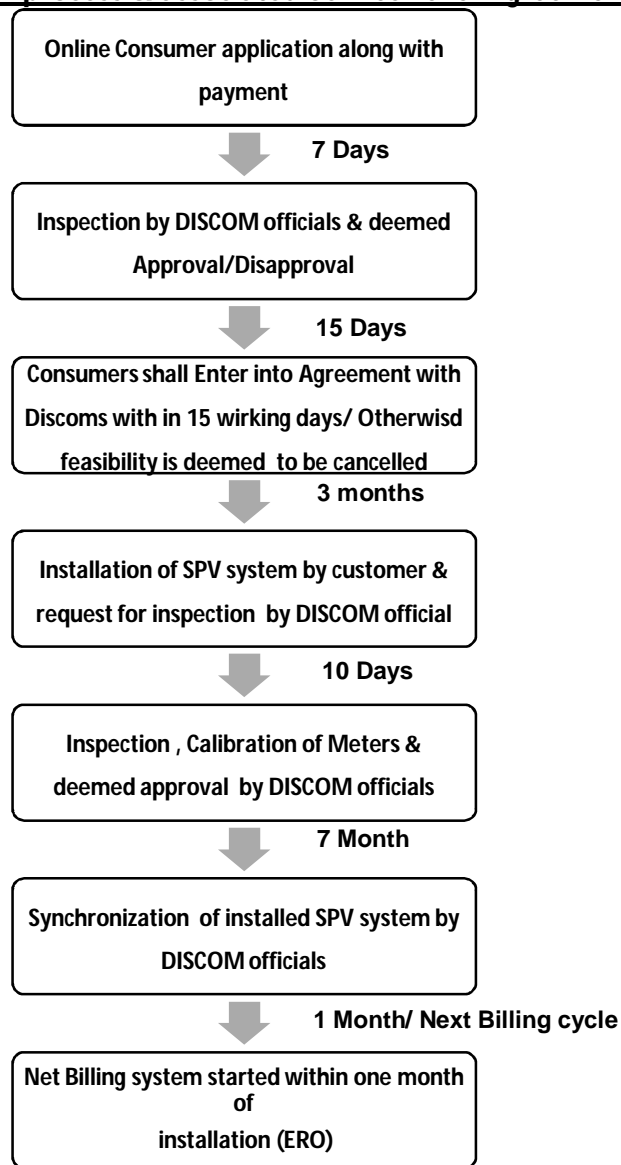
Online Consumer application along with payment

7 Days

Inspection by DISCOM officials & deemed Approval/Disapproval

15 Days

Consumers shall Enter into Agreement with Discoms with in 15 wirking days/ Otherwisd feasibility is deemed to be cancelled

3 months

Installation of SPV system by customer & request for inspection by DISCOM official

10 Days

Inspection , Calibration of Meters & deemed approval by DISCOM officials

7 Month

Synchronization of installed SPV system by DISCOM officials

1 Month/ Next Billing cycle

Net Billing system started within one month of installation (ERO)